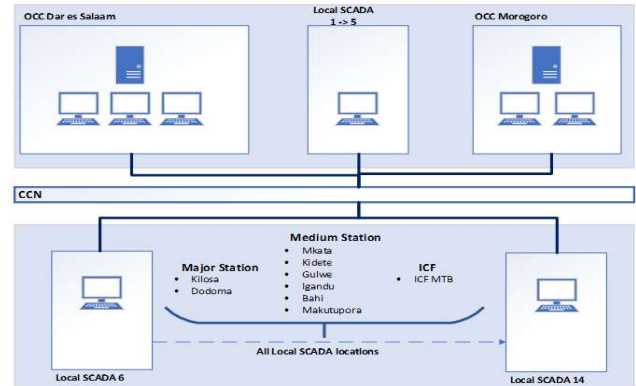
OCC Dar es Salaam

Local SCADA
1 -> 5

OCC Morogoro

CCN

Major Station
• Kilosa
• Dodoma

Medium Station
• Mkata
• Kidete
• Gulwe
• Igandu
• Bahi
• Makutupora

ICF
• ICF MTB

All Local SCADA locations

Local SCADA 6

Local SCADA 14